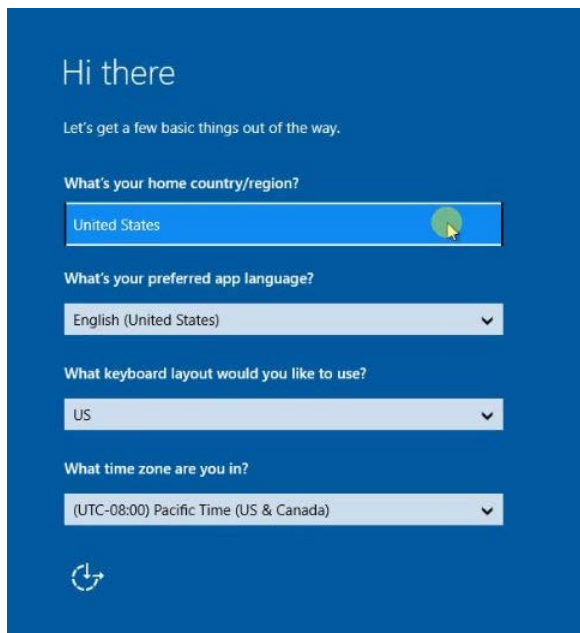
Hi there

Let's get a few basic things out of the way.

What's your home country/region?

United States

What's your preferred app language?

English (United States)

What keyboard layout would you like to use?

US

What time zone are you in?

(UTC-08:00) Pacific Time (US & Canada)